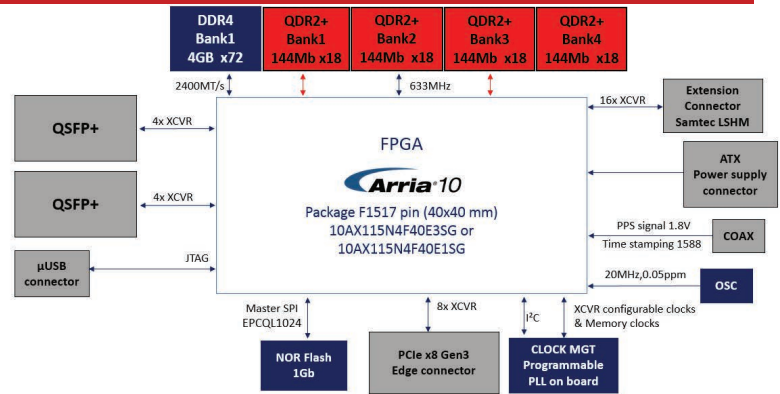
DDR4
Bank1
4GB x72

QDR2+
Bank1
144Mb x18

QDR2+
Bank2
144Mb x18

QDR2+
Bank3
144Mb x18

QDR2+
Bank4
144Mb x18

2400MT/s

633MHz

16x XCVR

Extension
Connector
Samtec LSHM

QSFP+

4x XCVR

FPGA

Arria 10

ATX
Power supply
connector

QSFP+

4x XCVR

Package F1517 pin (40x40 mm)
10AX115N4F40E3SG or
10AX115N4F40E1SG

PPS signal 1.8V

Time stamping 1588

COAX

µUSB
connector

JTAG

20MHz,0.05ppm

OSC

Master SPI
EPCQL1024

8x XCVR

I$^2$C

XCVR configurable clocks
& Memory clocks

NOR Flash
1Gb

PCIe x8 Gen3
Edge connector

CLOCK MGT
Programmable
PLL on board